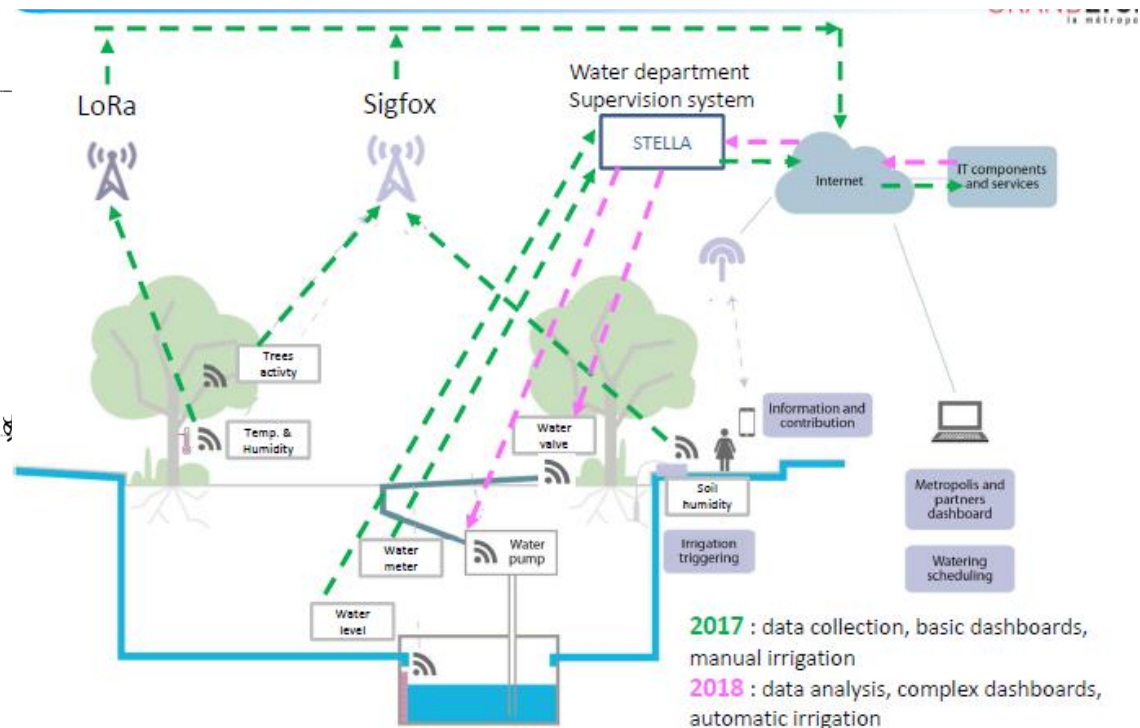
la métropo

LoRa

Sigfox

Water department Supervision system

STELLA

Internet

IT components and services

Trees activty

Temp. & Humidity

Water valve

Information and contribution

Soil humidity

Irrigation triggering

Water meter

Water pump

Water level

Metropolis and partners dashboard

Watering scheduling

2017 : data collection, basic dashboards, manual irrigation

2018 : data analysis, complex dashboards, automatic irrigation